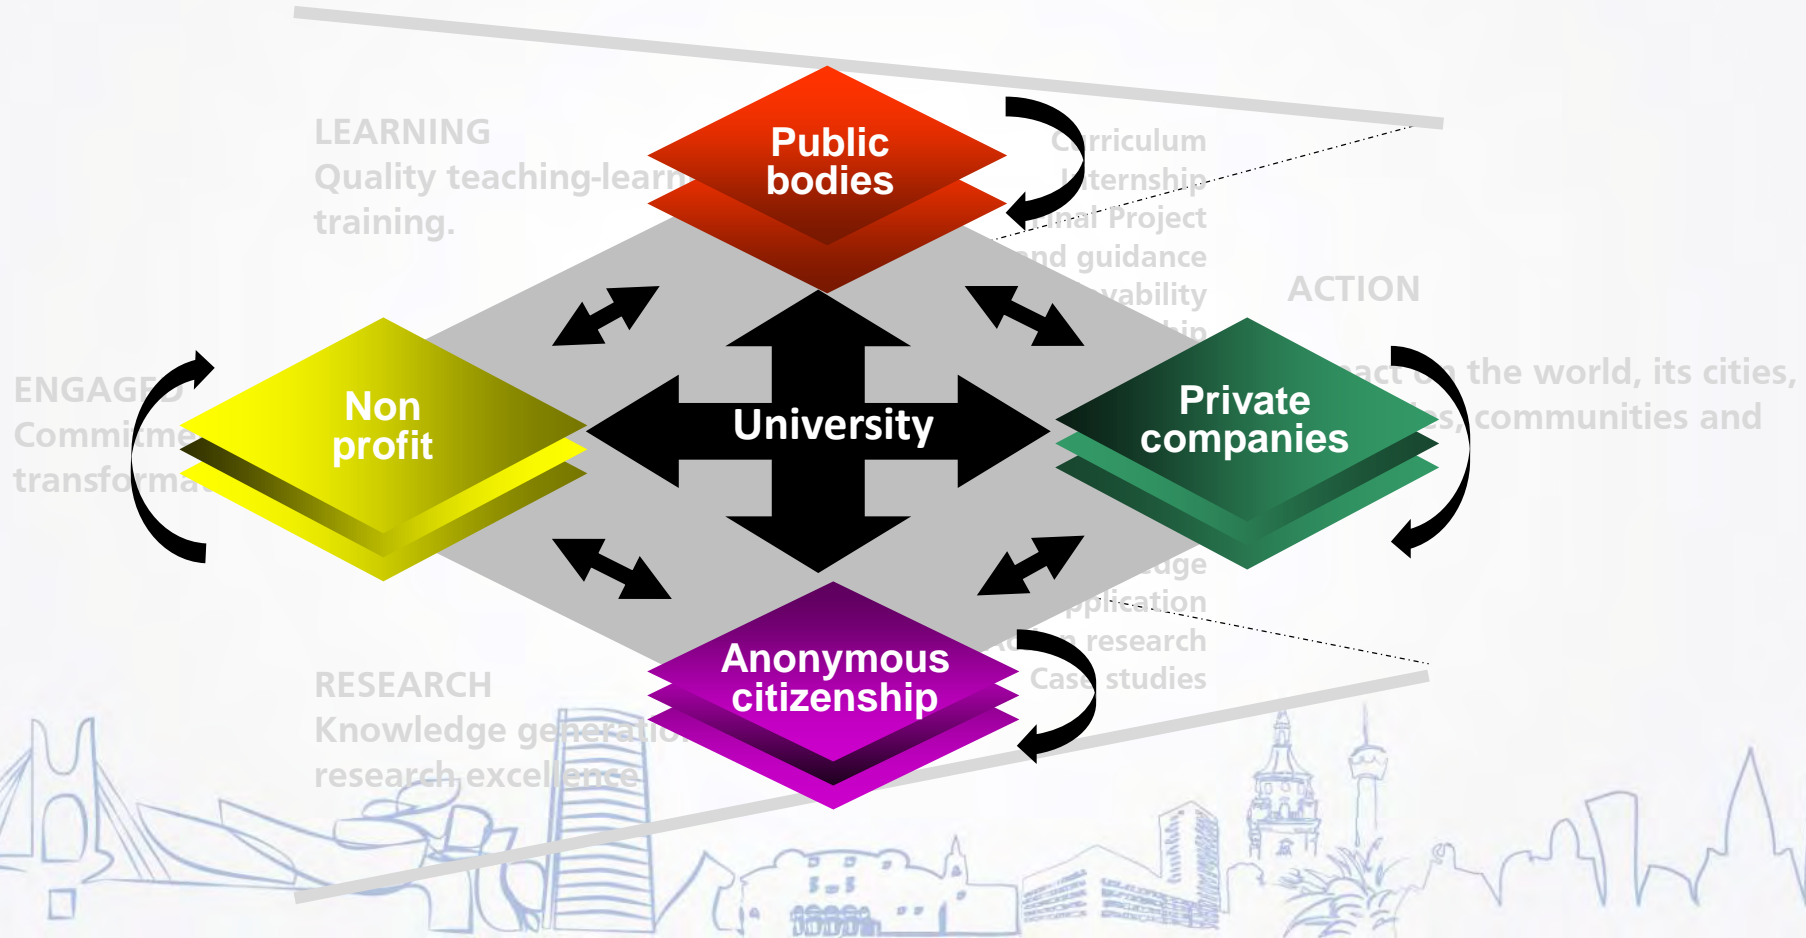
LEARNING
Quality teaching-learn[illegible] training.

Public bodies

C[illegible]rriculum
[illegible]ternship
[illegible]inal Project
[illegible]nd guidance
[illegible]ability

ACTION

ENGAGE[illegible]
Commi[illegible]
transfor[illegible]

Non profit

University

Private companies

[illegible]act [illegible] the world, its cities, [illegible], communities and

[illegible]ge
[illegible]plication
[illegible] research
Case studies

Anonymous citizenship

RESEARCH
Knowledge ge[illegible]
research excellence